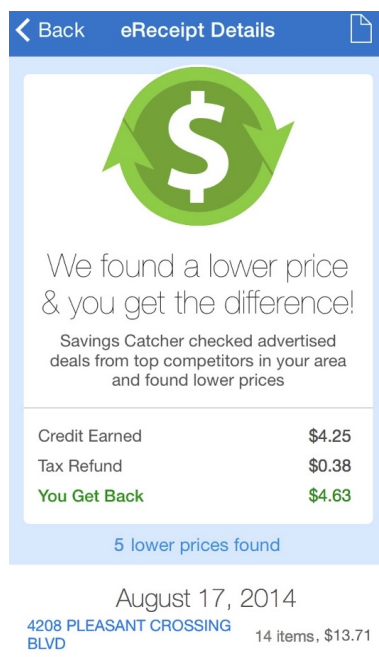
< Back eReceipt Details

$

We found a lower price & you get the difference!

Savings Catcher checked advertised deals from top competitors in your area and found lower prices

| | |
|---|---|
| Credit Earned | \$4.25 |
| Tax Refund | \$0.38 |
| You Get Back | \$4.63 |

5 lower prices found

August 17, 2014

4208 PLEASANT CROSSING BLVD

14 items, \$13.71